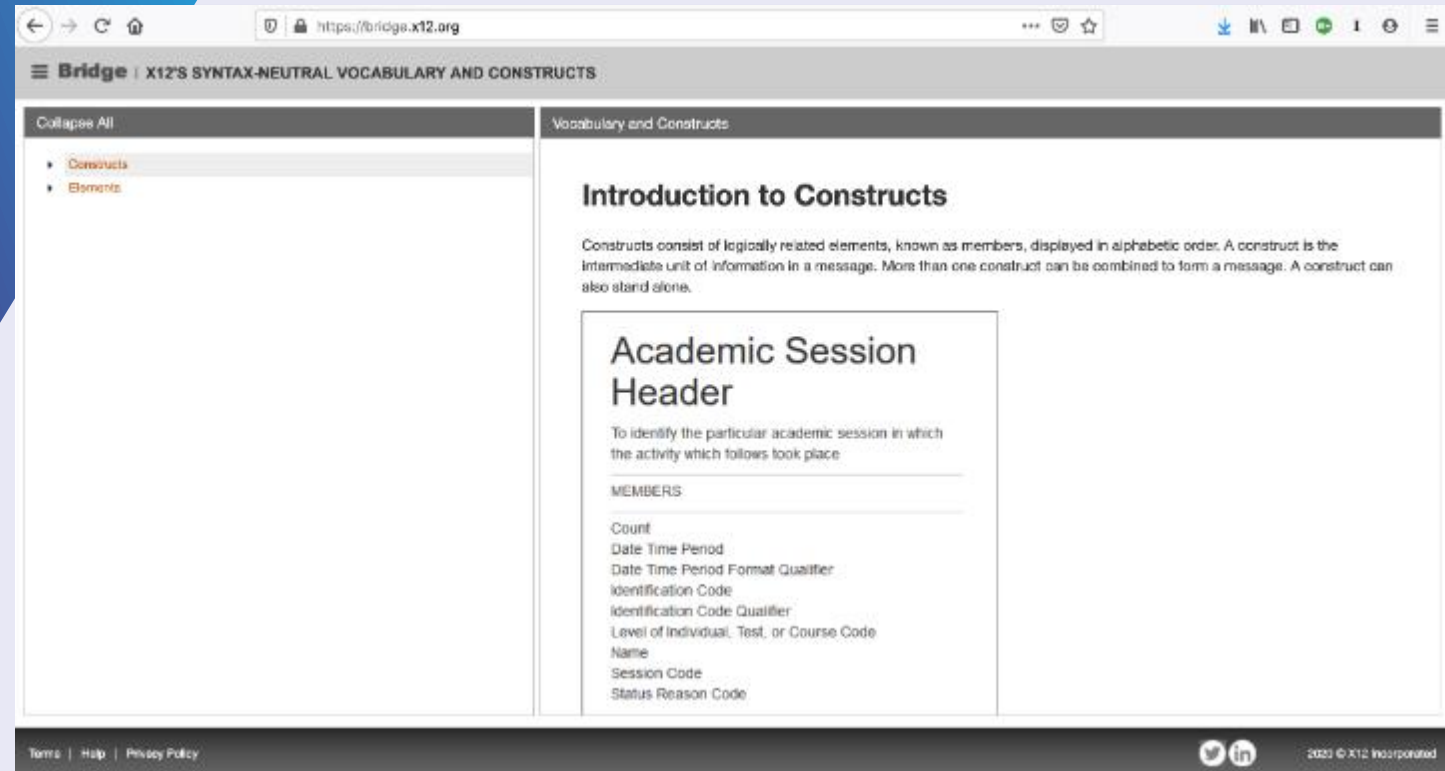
https://bridge.x12.org

≡ Bridge | X12'S SYNTAX-NEUTRAL VOCABULARY AND CONSTRUCTS

Collapse All

Constructs
Elements

Vocabulary and Constructs

Introduction to Constructs

Constructs consist of logically related elements, known as members, displayed in alphabetic order. A construct is the intermediate unit of information in a message. More than one construct can be combined to form a message. A construct can also stand alone.

Academic Session Header

To identify the particular academic session in which the activity which follows took place

MEMBERS

Count
Date Time Period
Date Time Period Format Qualifier
Identification Code
Identification Code Qualifier
Level of Individual, Test, or Course Code
Name
Session Code
Status Reason Code

Terms | Help | Privacy Policy

2020 © X12 Incorporated